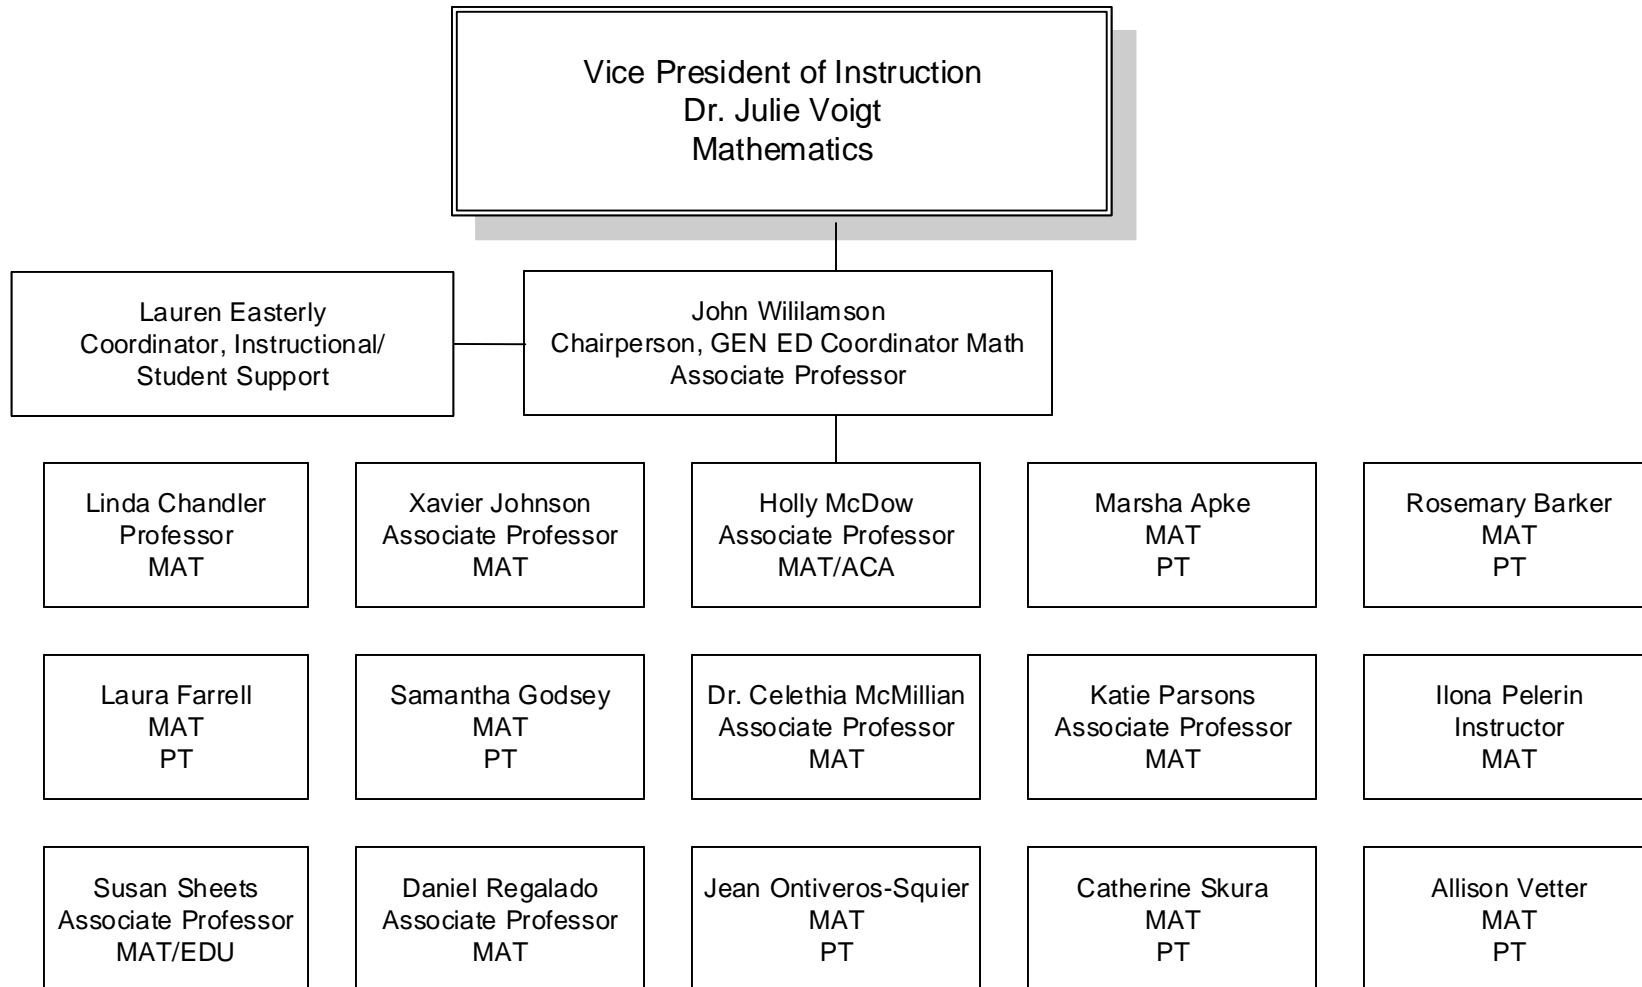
Vice President of Instruction
Dr. Julie Voigt
Mathematics

Lauren Easterly
Coordinator, Instructional/
Student Support

John Wililamson
Chairperson, GEN ED Coordinator Math
Associate Professor

Linda Chandler
Professor
MAT

Xavier Johnson
Associate Professor
MAT

Holly McDow
Associate Professor
MAT/ACA

Marsha Apke
MAT
PT

Rosemary Barker
MAT
PT

Laura Farrell
MAT
PT

Samantha Godsey
MAT
PT

Dr. Celethia McMillian
Associate Professor
MAT

Katie Parsons
Associate Professor
MAT

Ilona Pelerin
Instructor
MAT

Susan Sheets
Associate Professor
MAT/EDU

Daniel Regalado
Associate Professor
MAT

Jean Ontiveros-Squier
MAT
PT

Catherine Skura
MAT
PT

Allison Vetter
MAT
PT